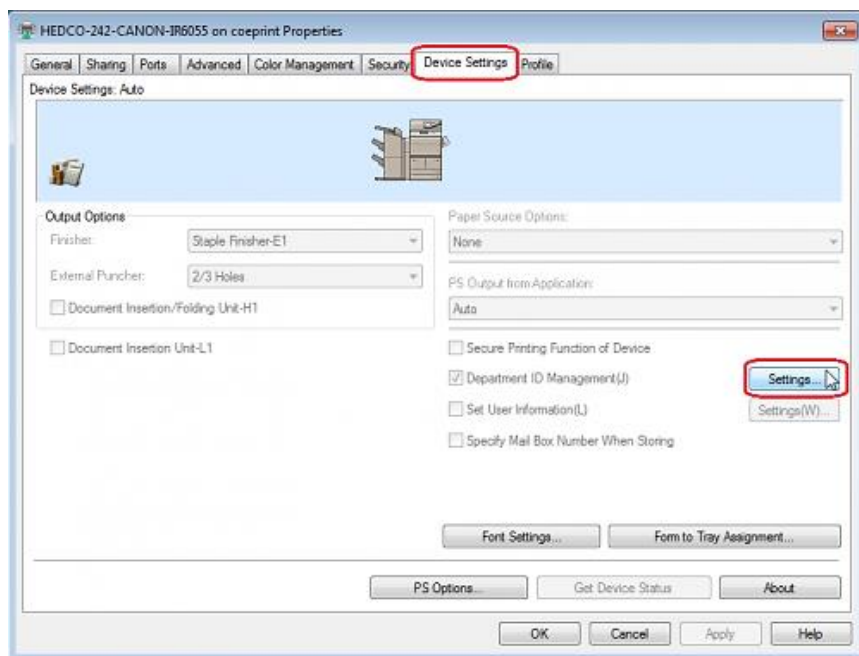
HEDCO-242-CANON-IR6055 on coeprint Properties

General | Sharing | Ports | Advanced | Color Management | Security | Device Settings | Profile

Device Settings: Auto

Output Options

Finisher: Staple Finisher-E1

External Puncher: 2/3 Holes

Document Insertion/Folding Unit-H1

Document Insertion Unit-L1

Paper Source Options:

None

PS Output from Application:

Auto

Secure Printing Function of Device

Department ID Management(J)

Settings...

Set User Information(L)

Settings(W)...

Specify Mail Box Number When Storing

Font Settings...

Form to Tray Assignment...

PS Options...

Get Device Status

About

OK

Cancel

Apply

Help